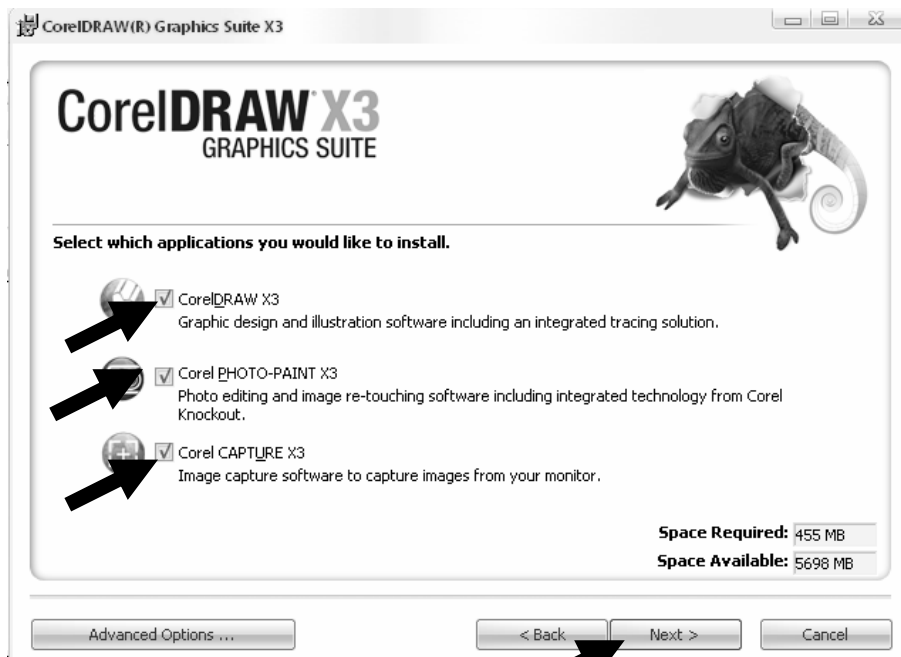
CorelDRAW(R) Graphics Suite X3

CorelDRAW X3
GRAPHICS SUITE

Select which applications you would like to install.

CorelDRAW X3
Graphic design and illustration software including an integrated tracing solution.

Corel PHOTO-PAINT X3
Photo editing and image re-touching software including integrated technology from Corel Knockout.

Corel CAPTURE X3
Image capture software to capture images from your monitor.

Space Required: 455 MB
Space Available: 5698 MB

Advanced Options ...

< Back

Next >

Cancel